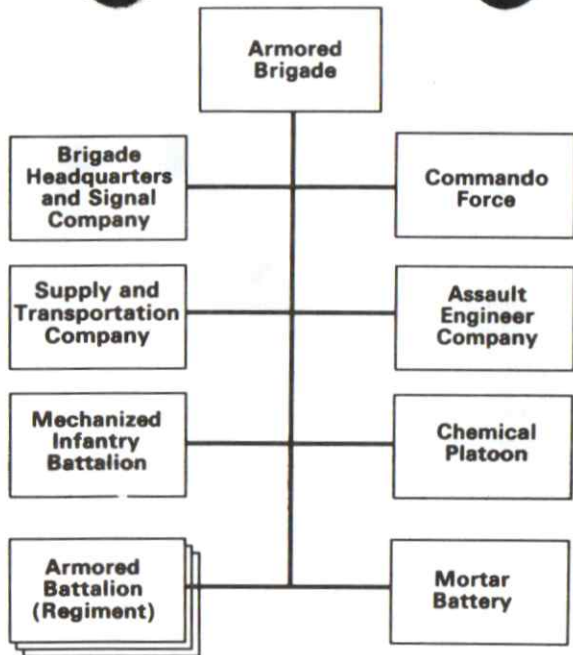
Armored Brigade

Brigade Headquarters and Signal Company

Commando Force

Supply and Transportation Company

Assault Engineer Company

Mechanized Infantry Battalion

Chemical Platoon

Armored Battalion (Regiment)

Mortar Battery